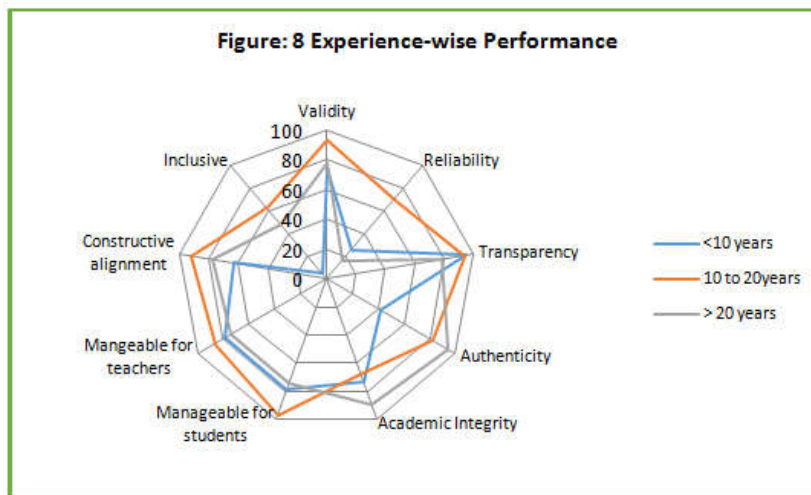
Figure: 8 Experience-wise Performance

Validity
100
80
60
40
20
0

Reliability
Transparency
Authenticity
Academic Integrity
Manageable for students
Mangeable for teachers
Constructive alignment
Inclusive

<10 years
10 to 20years
> 20 years